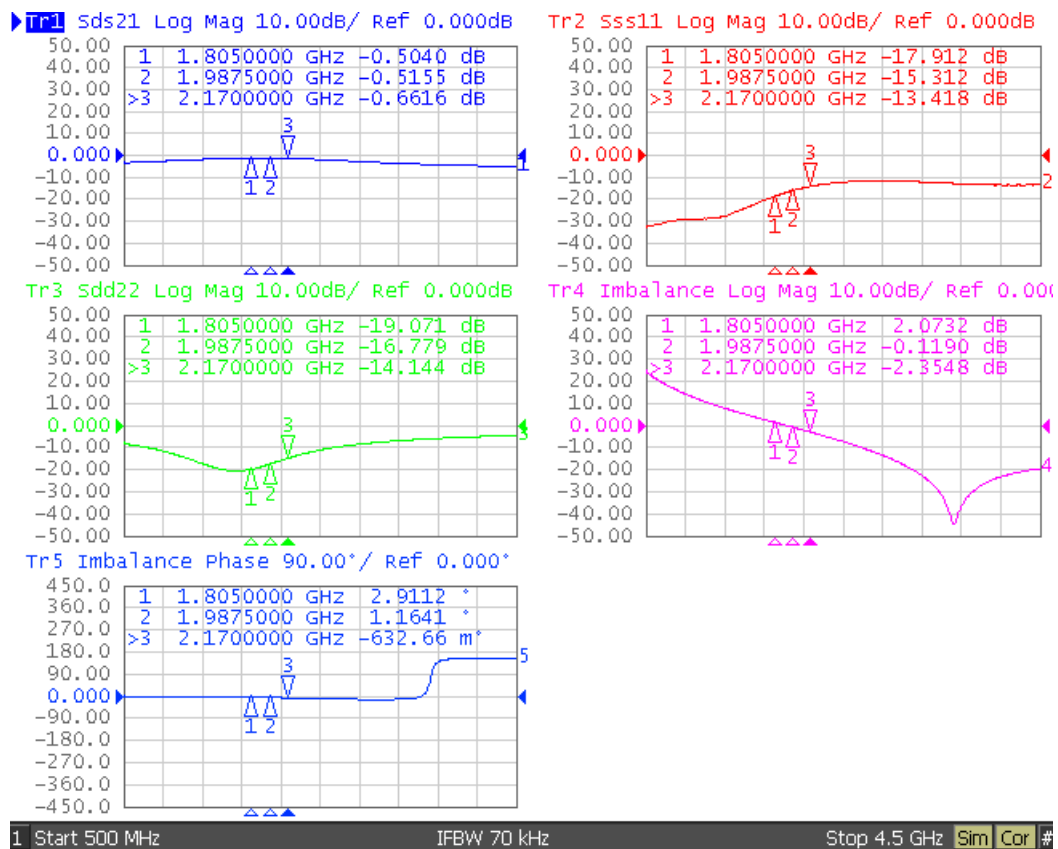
Tr1 Sds21 Log Mag 10.00dB/ Ref 0.000dB
50.00
40.00
30.00
20.00
10.00
0.000
-10.00
-20.00
-30.00
-40.00
-50.00
1 1.8050000 GHz -0.5040 dB
2 1.9875000 GHz -0.5155 dB
>3 2.1700000 GHz -0.6616 dB
3
1 2
1

Tr2 Sss11 Log Mag 10.00dB/ Ref 0.000dB
50.00
40.00
30.00
20.00
10.00
0.000
-10.00
-20.00
-30.00
-40.00
-50.00
1 1.8050000 GHz -17.912 dB
2 1.9875000 GHz -15.312 dB
>3 2.1700000 GHz -13.418 dB
3
1 2
2

Tr3 Sdd22 Log Mag 10.00dB/ Ref 0.000dB
50.00
40.00
30.00
20.00
10.00
0.000
-10.00
-20.00
-30.00
-40.00
-50.00
1 1.8050000 GHz -19.071 dB
2 1.9875000 GHz -16.779 dB
>3 2.1700000 GHz -14.144 dB
3
1 2
3

Tr4 Imbalance Log Mag 10.00dB/ Ref 0.00
50.00
40.00
30.00
20.00
10.00
0.000
-10.00
-20.00
-30.00
-40.00
-50.00
1 1.8050000 GHz 2.0732 dB
2 1.9875000 GHz -0.1190 dB
>3 2.1700000 GHz -2.3548 dB
3
1 2
4

Tr5 Imbalance Phase 90.00°/ Ref 0.000°
450.0
360.0
270.0
180.0
90.00
0.000
-90.00
-180.0
-270.0
-360.0
-450.0
1 1.8050000 GHz 2.9112 °
2 1.9875000 GHz 1.1641 °
>3 2.1700000 GHz -632.66 m°
3
1 2
5

1 Start 500 MHz IFBW 70 kHz Stop 4.5 GHz Sim Cor #